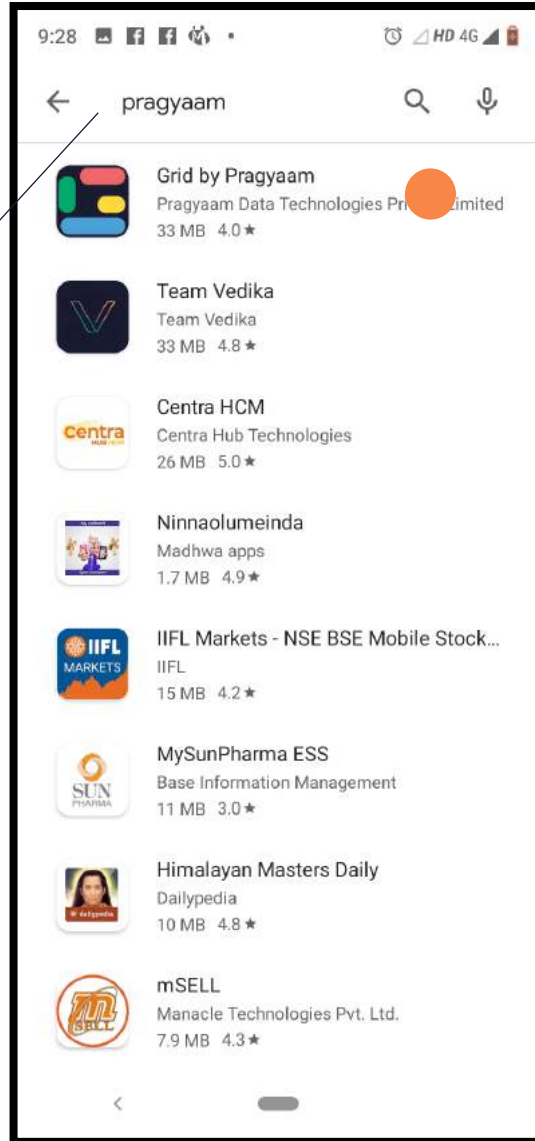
9:28 HD 4G

pragyaam

Grid by Pragyaam
Pragyaam Data Technologies Pr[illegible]imited
33 MB 4.0★

Team Vedika
Team Vedika
33 MB 4.8★

centra
Centra HCM
Centra Hub Technologies
26 MB 5.0★

Ninnaolumeinda
Madhwa apps
1.7 MB 4.9★

IIFL MARKETS
IIFL Markets - NSE BSE Mobile Stock...
IIFL
15 MB 4.2★

SUN PHARMA
MySunPharma ESS
Base Information Management
11 MB 3.0★

dailypedia
Himalayan Masters Daily
Dailypedia
10 MB 4.8★

SELL
mSELL
Manacle Technologies Pvt. Ltd.
7.9 MB 4.3★